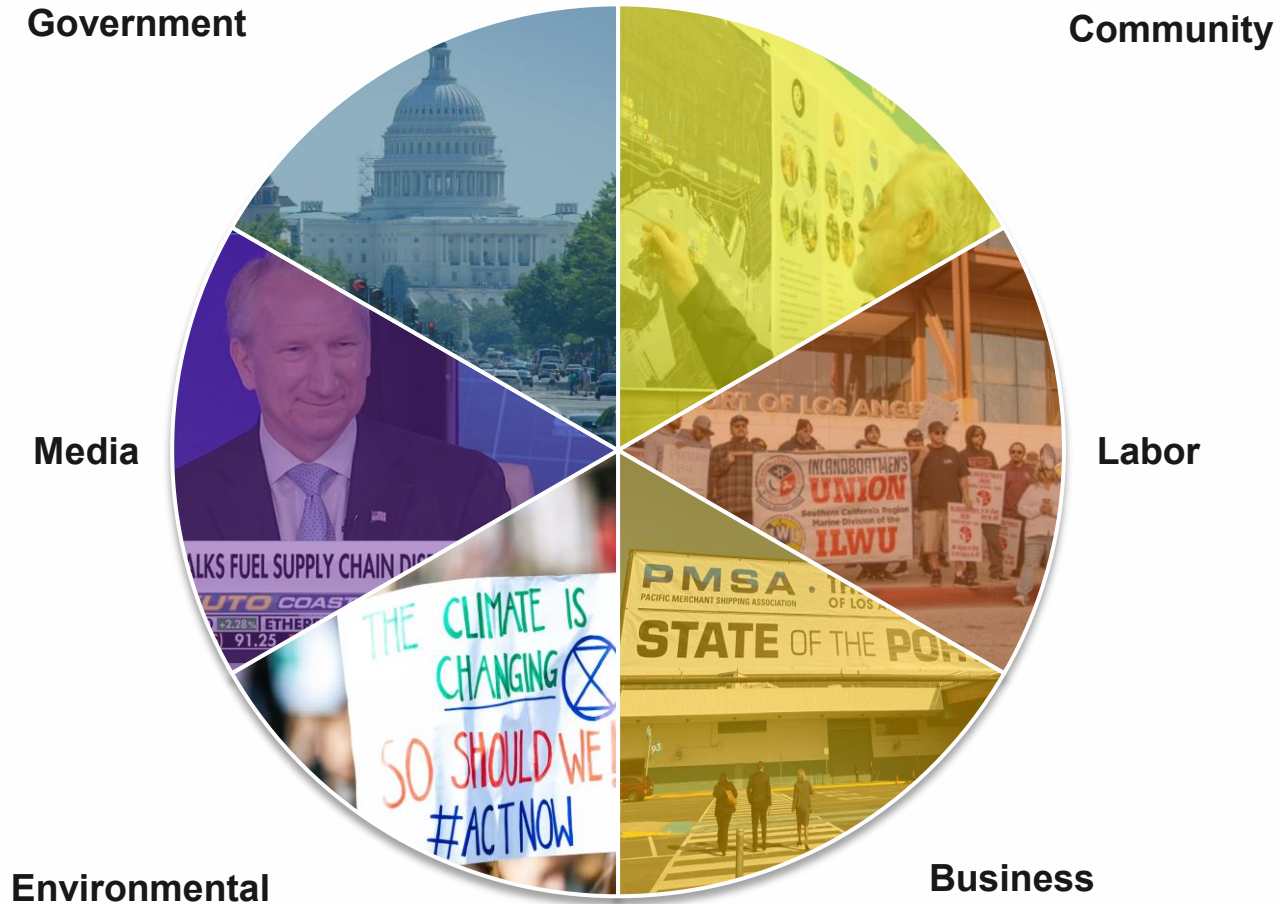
Government

Community

Media

Labor

Environmental

Business

ALKS FUEL SUPPLY CHAIN DIS

UTO COAST

+2.28% ETHER

91.25

THE CLIMATE IS CHANGING SO SHOULD WE! #ACTNOW

ORT OF LOS ANGE

INLANDBOATMEN'S UNION

Southern California Region Marine Division of the

ILWU

PMSA

PACIFIC MERCHANT SHIPPING ASSOCIATION

OF LOS A

STATE OF THE PO